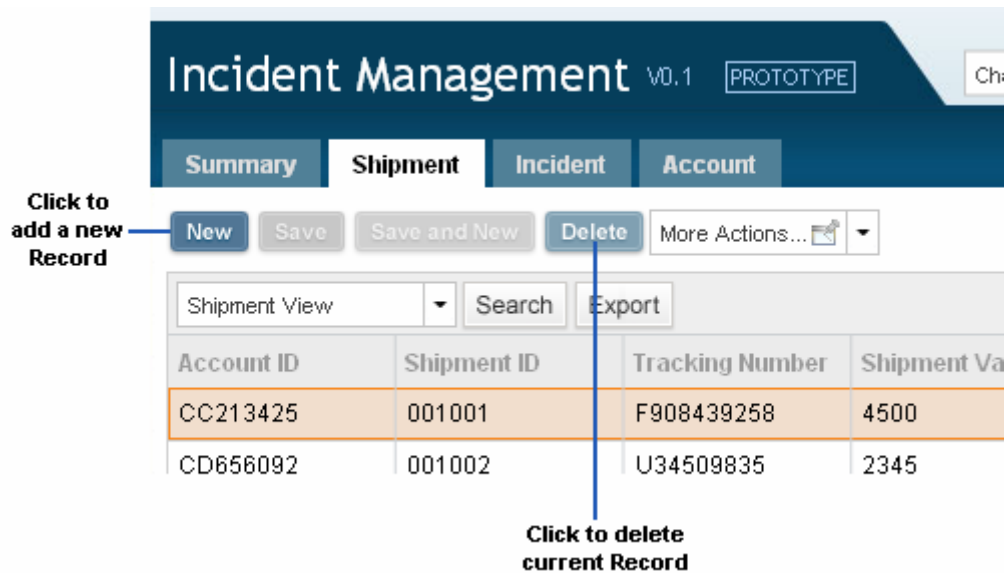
Incident Management V0.1 PROTOTYPE

Cha

Summary Shipment Incident Account

Click to add a new Record

New Save Save and New Delete More Actions...

Shipment View Search Export

| Account ID | Shipment ID | Tracking Number | Shipment Va |
|---|---|---|---|
| CC213425 | 001001 | F908439258 | 4500 |
| CD656092 | 001002 | U34509835 | 2345 |

Click to delete current Record